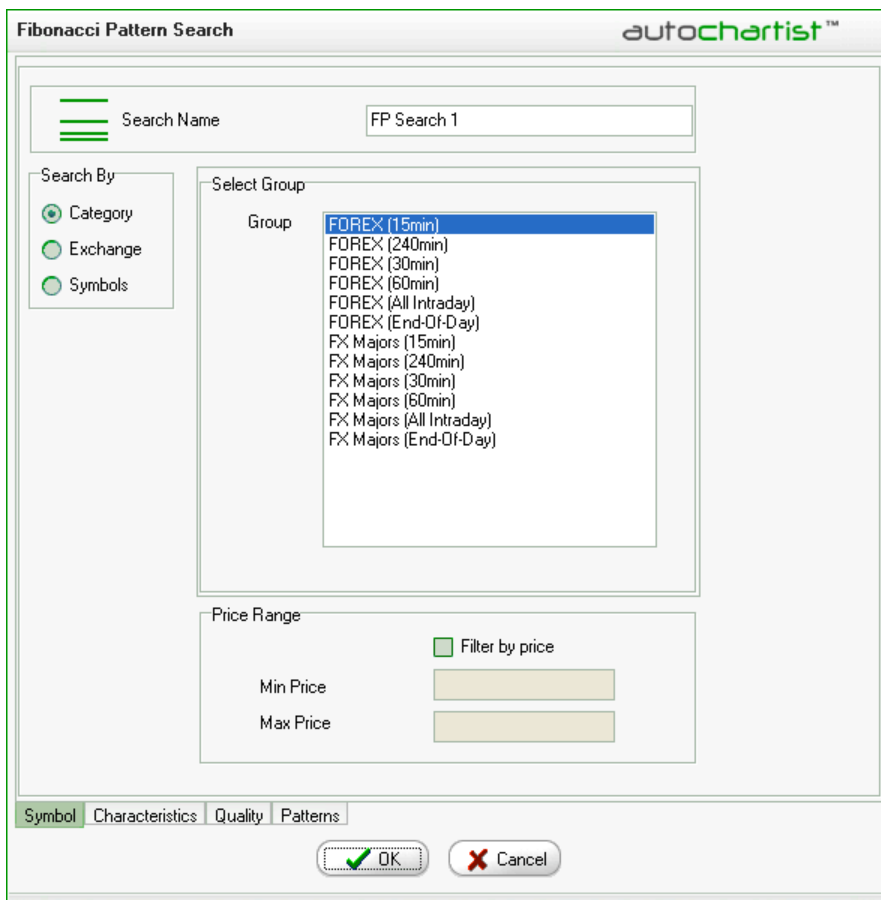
Fibonacci Pattern Search

autochartist™

Search Name FP Search 1

Search By
Category
Exchange
Symbols

Select Group
Group
FOREX (15min)
FOREX (240min)
FOREX (30min)
FOREX (60min)
FOREX (All Intraday)
FOREX (End-Of-Day)
FX Majors (15min)
FX Majors (240min)
FX Majors (30min)
FX Majors (60min)
FX Majors (All Intraday)
FX Majors (End-Of-Day)

Price Range
Filter by price
Min Price
Max Price

Symbol Characteristics Quality Patterns

OK Cancel